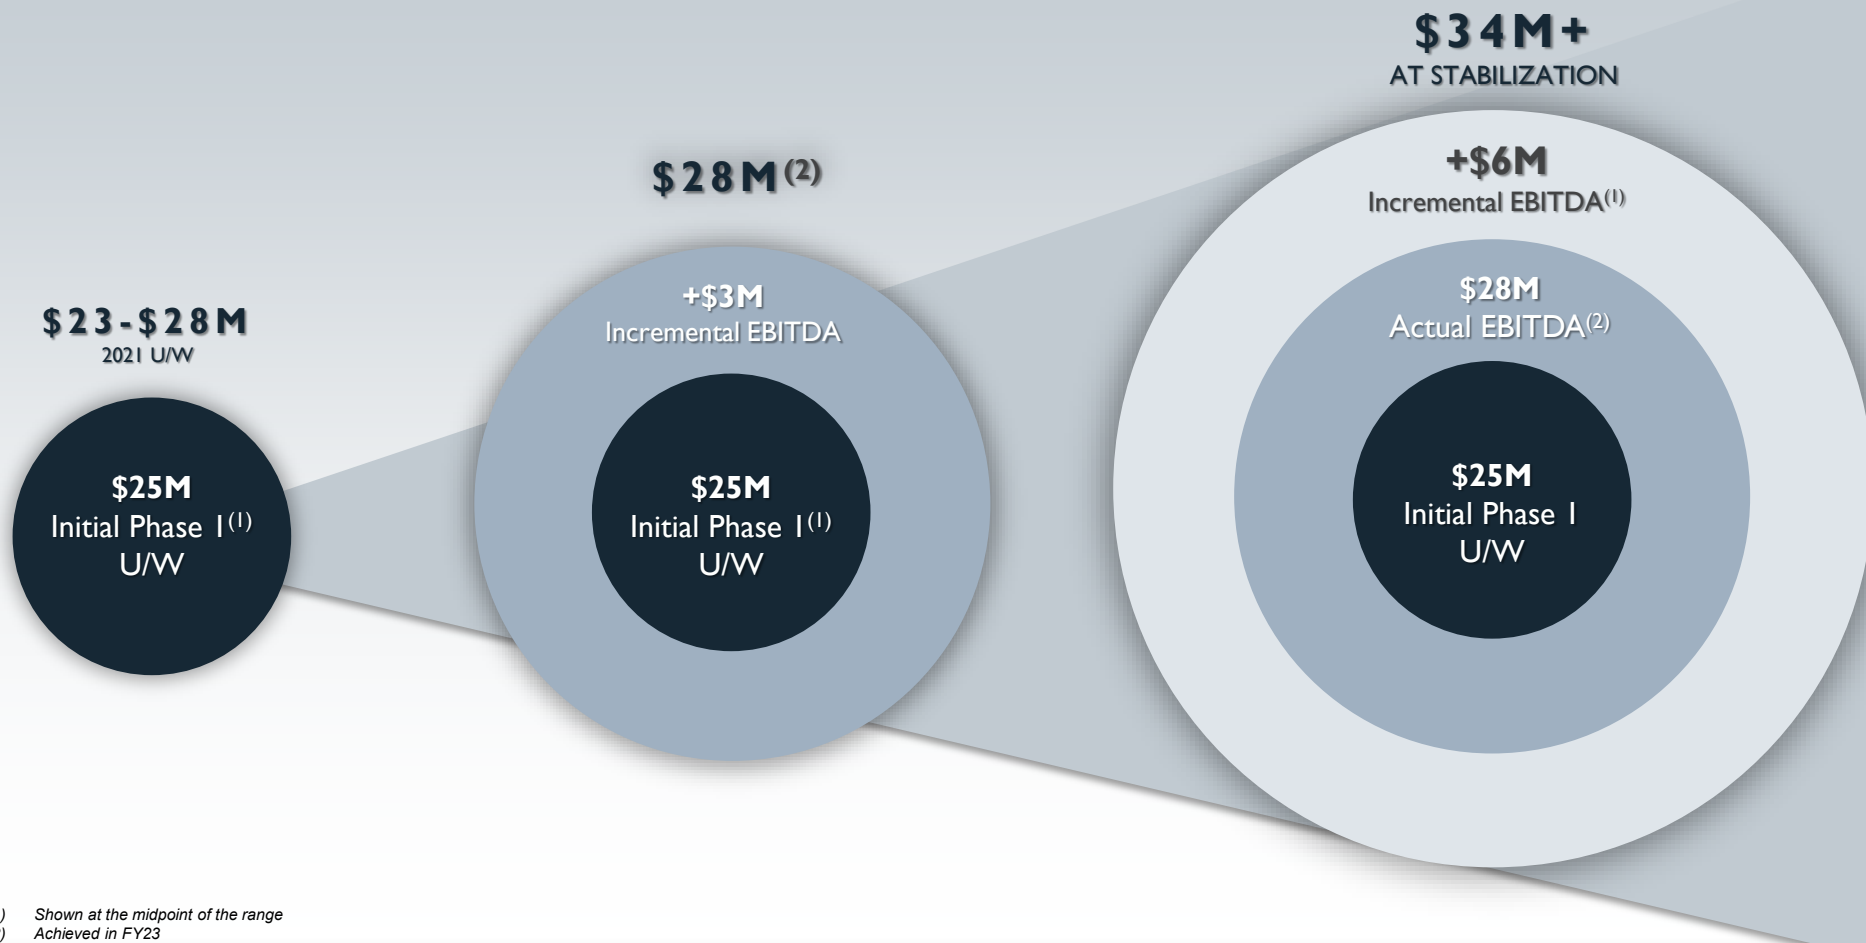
$23-$28M
2021 U/W

$25M
Initial Phase I$^{(1)}$
U/W

$28M$^{(2)}$

+$3M
Incremental EBITDA

$25M
Initial Phase I$^{(1)}$
U/W

$34M+
AT STABILIZATION

+$6M
Incremental EBITDA$^{(1)}$

$28M
Actual EBITDA$^{(2)}$

$25M
Initial Phase I
U/W

) Shown at the midpoint of the range
) Achieved in FY23